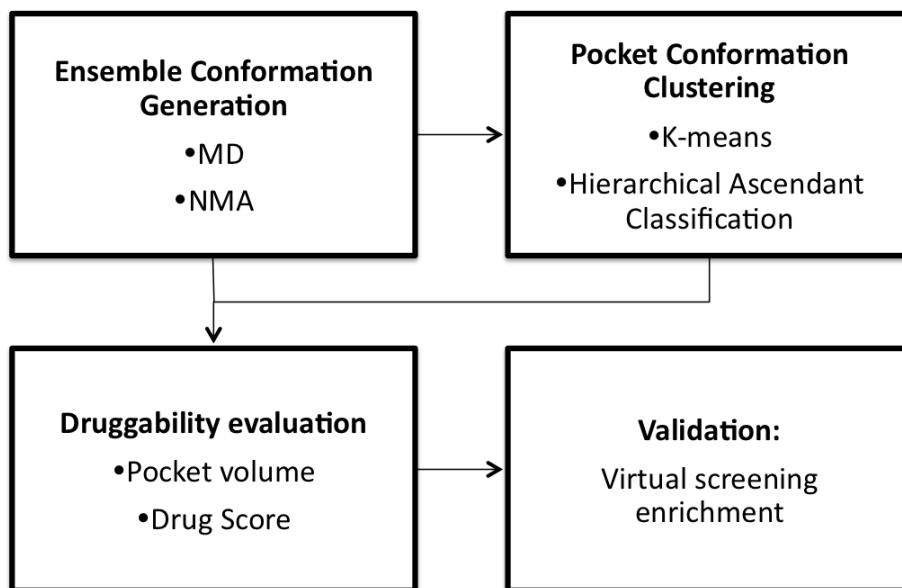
**Ensemble Conformation Generation**

•MD

•NMA

**Pocket Conformation Clustering**

•K-means

•Hierarchical Ascendant Classification

**Druggability evaluation**

•Pocket volume

•Drug Score

**Validation:**

Virtual screening enrichment